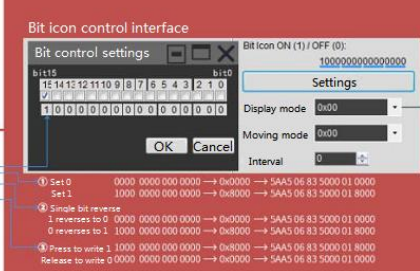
Bit icon control interface

Bit control settings

bit15 bit0

15 14 13 12 11 10 9 8 7 6 5 4 3 2 1 0

1 0 0 0 0 0 0 0 0 0 0 0 0 0 0 0

OK Cancel

Bit Icon ON (1) / OFF (0):

1000000000000000

Settings

Display mode 0x00

Moving mode 0x00

Interval 0

① Set 0 0000 0000 0000 0000 ⟶ 0x0000 ⟶ 5AA5 06 83 5000 01 0000
Set 1 1000 0000 0000 0000 ⟶ 0x8000 ⟶ 5AA5 06 83 5000 01 8000

② Single bit reverse
1 reverses to 0 0000 0000 0000 0000 ⟶ 0x0000 ⟶ 5AA5 06 83 5000 01 0000
0 reverses to 1 1000 0000 0000 0000 ⟶ 0x8000 ⟶ 5AA5 06 83 5000 01 8000

③ Press to write 1 1000 0000 0000 0000 ⟶ 0x8000 ⟶ 5AA5 06 83 5000 01 8000
Release to write 0 0000 0000 0000 0000 ⟶ 0x0000 ⟶ 5AA5 06 83 5000 01 0000